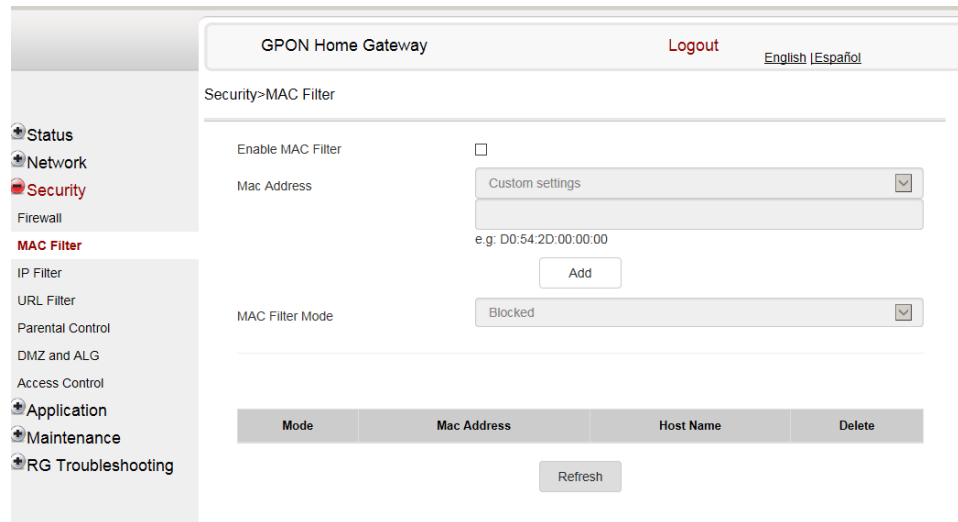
GPON Home Gateway

Logout

English |Español

Security>MAC Filter

Status
Network
Security
Firewall
MAC Filter
IP Filter
URL Filter
Parental Control
DMZ and ALG
Access Control
Application
Maintenance
RG Troubleshooting

Enable MAC Filter

Mac Address

Custom settings

e.g: D0:54:2D:00:00:00

Add

MAC Filter Mode

Blocked

| Mode | Mac Address | Host Name | Delete |
|---|---|---|---|

Refresh